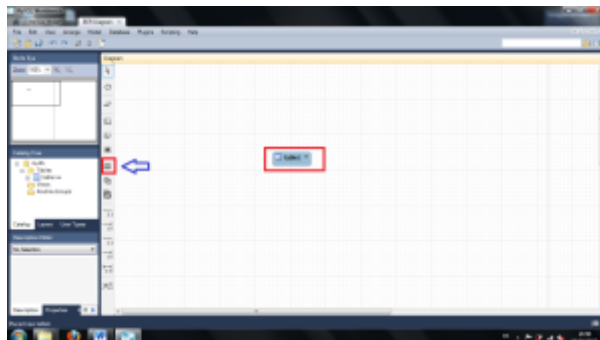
EER Diagram
File Edit View Arrange Model Database Plugins Scripting Help
Bird's Eye
Zoom: 100%
Diagram
Catalog Tree
mydb
Tables
table1
Views
Routine Groups
Catalog Layers User Types
Description Editor
No Selection
Description Properties
table1